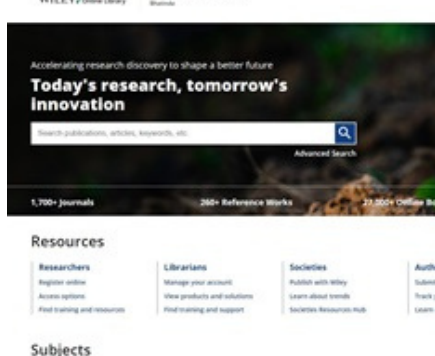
WILEY Online Library

Accelerating research discovery to shape a better future

Today's research, tomorrow's innovation

Search publications, articles, keywords, etc.

Advanced Search

1,700+ Journals

260+ Reference Works

22,000+ Online Bo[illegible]

Resources

Researchers
Register online
Access options
Find training and resources

Librarians
Manage your account
View products and solutions
Find training and support

Societies
Publish with Wiley
Learn about trends
Societies Resources Hub

Auth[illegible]
Submi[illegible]
Track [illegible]
Learn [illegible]

Subjects